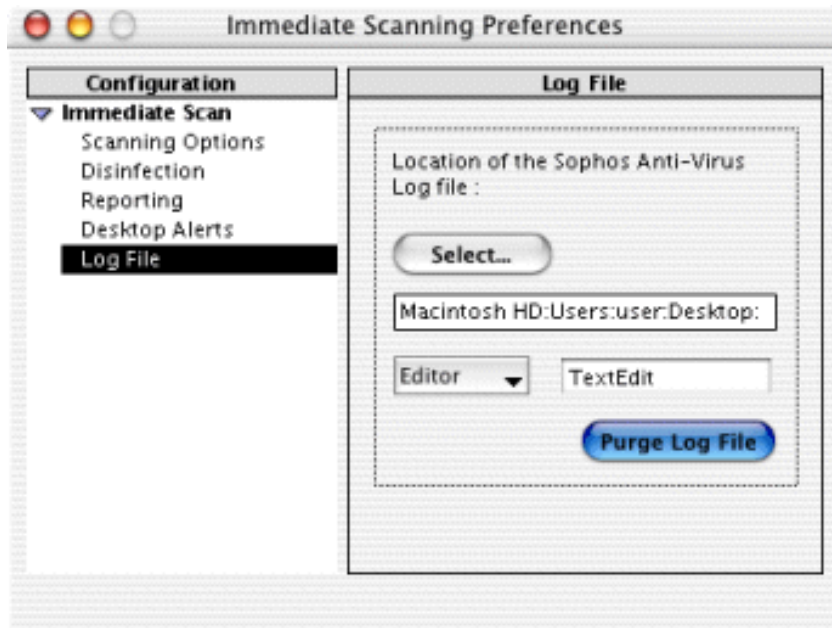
Immediate Scanning Preferences

Configuration

Immediate Scan

Scanning Options

Disinfection

Reporting

Desktop Alerts

Log File

Log File

Location of the Sophos Anti-Virus Log file :

Select...

Macintosh HD:Users:user:Desktop:

Editor

TextEdit

Purge Log File